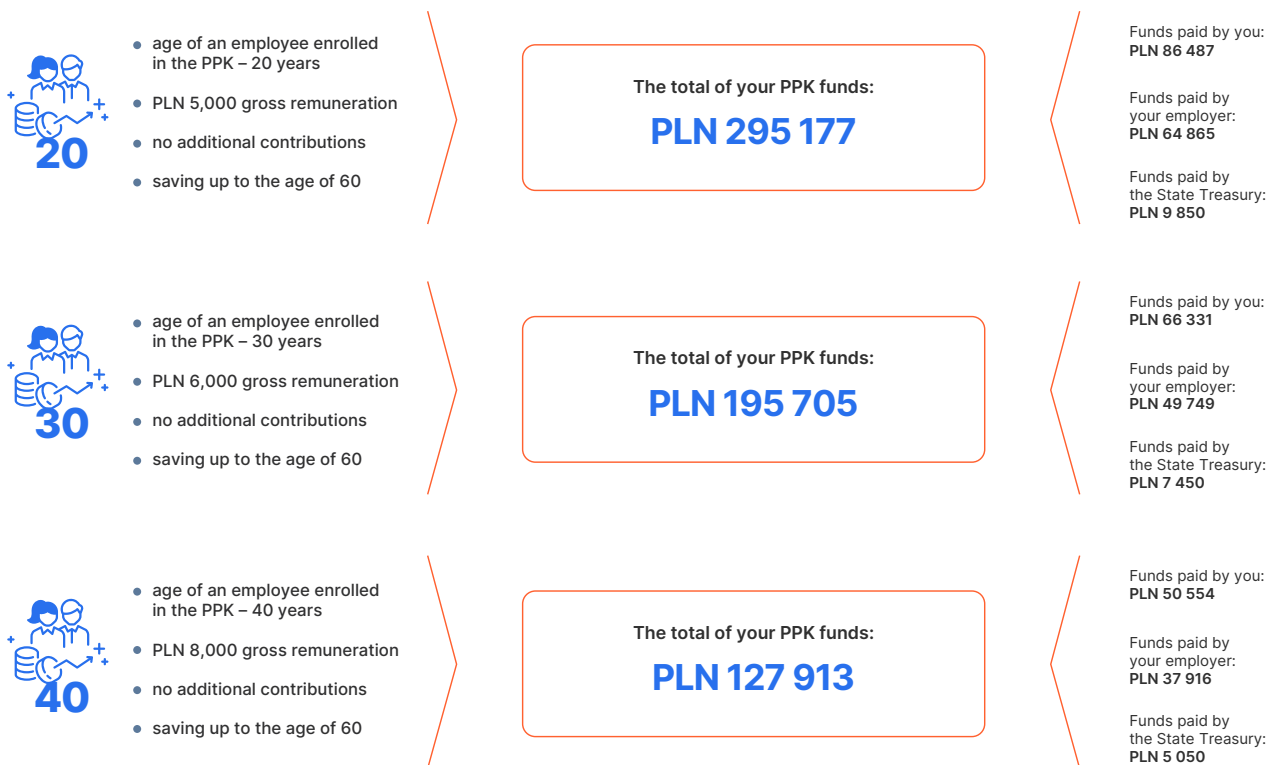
20

- age of an employee enrolled in the PPK – 20 years
- PLN 5,000 gross remuneration
- no additional contributions
- saving up to the age of 60

The total of your PPK funds:
PLN 295 177

Funds paid by you:
PLN 86 487

Funds paid by your employer:
PLN 64 865

Funds paid by the State Treasury:
PLN 9 850

30

- age of an employee enrolled in the PPK – 30 years
- PLN 6,000 gross remuneration
- no additional contributions
- saving up to the age of 60

The total of your PPK funds:
PLN 195 705

Funds paid by you:
PLN 66 331

Funds paid by your employer:
PLN 49 749

Funds paid by the State Treasury:
PLN 7 450

40

- age of an employee enrolled in the PPK – 40 years
- PLN 8,000 gross remuneration
- no additional contributions
- saving up to the age of 60

The total of your PPK funds:
PLN 127 913

Funds paid by you:
PLN 50 554

Funds paid by your employer:
PLN 37 916

Funds paid by the State Treasury:
PLN 5 050